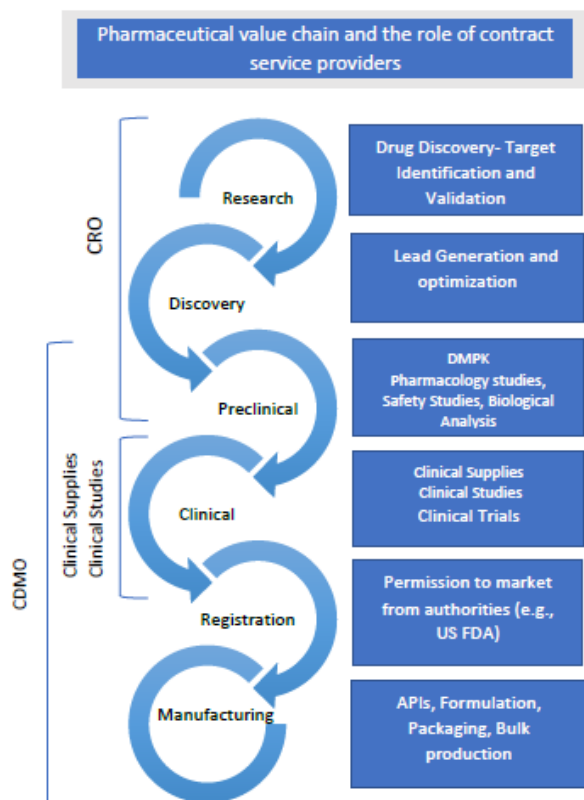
Pharmaceutical value chain and the role of contract service providers

CRO

CDMO

Clinical Supplies
Clinical Studies

Research

Discovery

Preclinical

Clinical

Registration

Manufacturing

Drug Discovery- Target Identification and Validation

Lead Generation and optimization

DMPK
Pharmacology studies, Safety Studies, Biological Analysis

Clinical Supplies
Clinical Studies
Clinical Trials

Permission to market from authorities (e.g., US FDA)

APIs, Formulation, Packaging, Bulk production